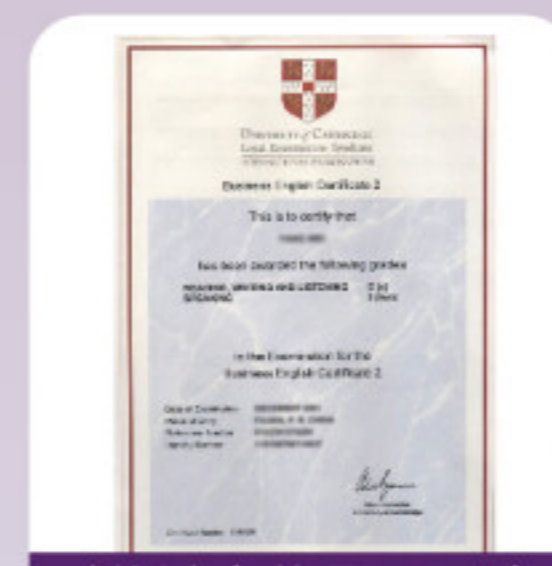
University of Cambridge
Local Examinations Syndicate
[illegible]

Business English Certificate 2

This is to certify that

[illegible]

has been awarded the following grades

READING, WRITING AND LISTENING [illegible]
SPEAKING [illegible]

in the Examination for the
Business English Certificate 2

Date of Examination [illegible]
Place of entry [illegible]
Reference Number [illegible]
Identity Number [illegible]

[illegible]

Certificate Number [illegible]